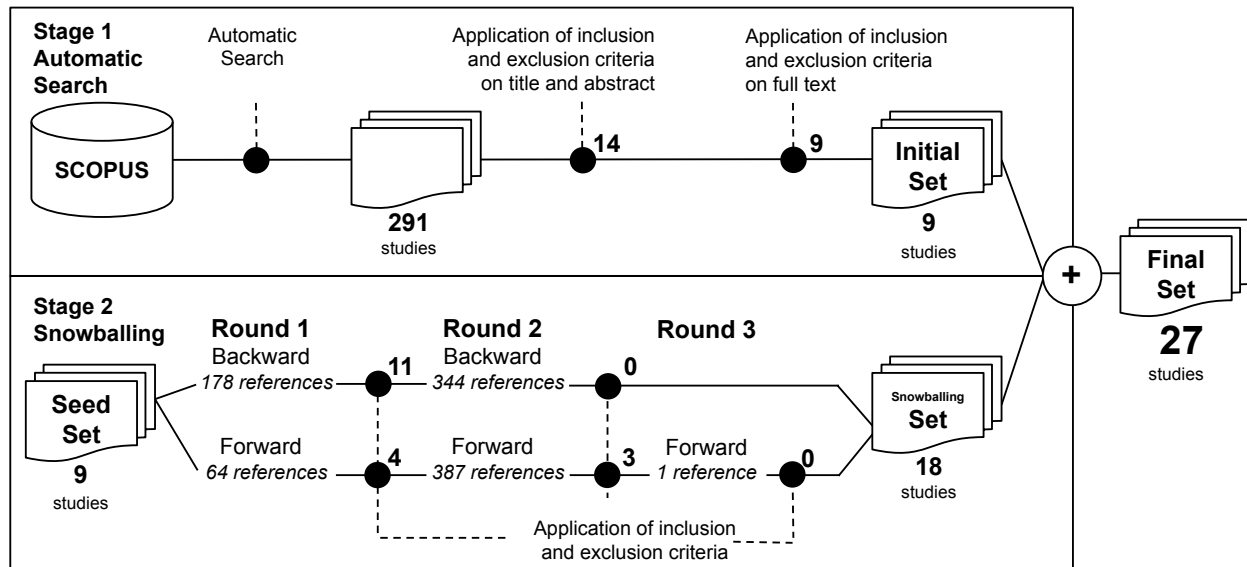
Stage 1 Automatic Search

Automatic Search

Application of inclusion and exclusion criteria on title and abstract

Application of inclusion and exclusion criteria on full text

SCOPUS

14

9

Initial Set

291 studies

9 studies

Stage 2 Snowballing

Round 1

Backward

178 references

11

Round 2

Backward

344 references

0

Round 3

Seed Set

9 studies

Forward

64 references

4

Forward

387 references

3

Forward

1 reference

0

Snowballing Set

18 studies

Application of inclusion and exclusion criteria

+

Final Set

27 studies